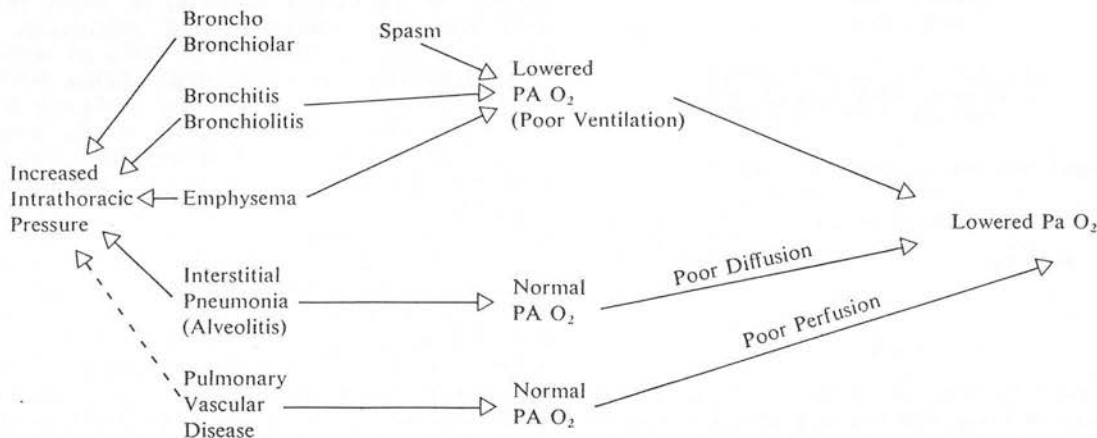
Broncho Bronchiolar

Spasm

Lowered PA $O_2$ (Poor Ventilation)

Bronchitis Bronchiolitis

Increased Intrathoracic Pressure

Emphysema

Lowered Pa $O_2$

Interstitial Pneumonia (Alveolitis)

Normal PA $O_2$

Poor Diffusion

Poor Perfusion

Pulmonary Vascular Disease

Normal PA $O_2$